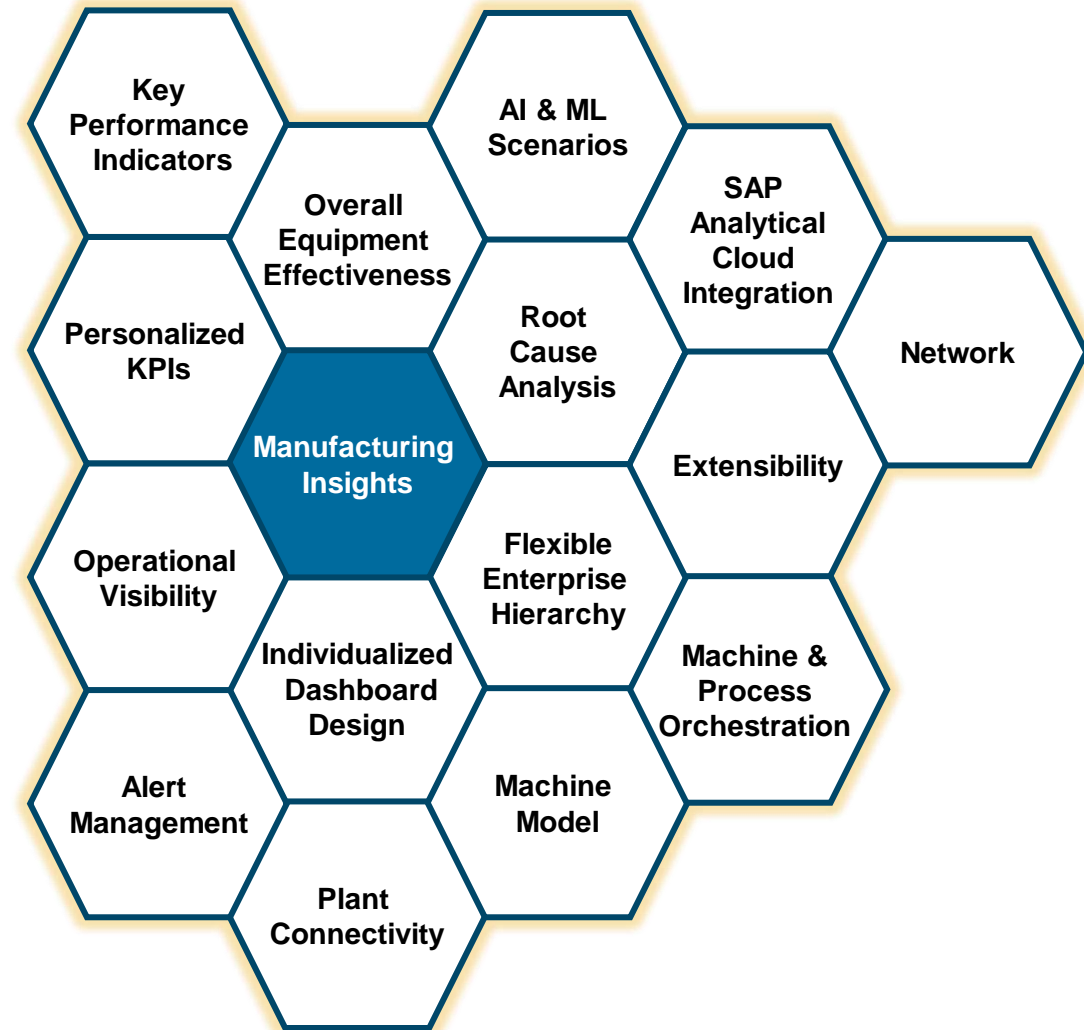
Key Performance Indicators

AI & ML Scenarios

Overall Equipment Effectiveness

SAP Analytical Cloud Integration

Personalized KPIs

Root Cause Analysis

Network

Manufacturing Insights

Extensibility

Operational Visibility

Flexible Enterprise Hierarchy

Individualized Dashboard Design

Machine & Process Orchestration

Alert Management

Machine Model

Plant Connectivity